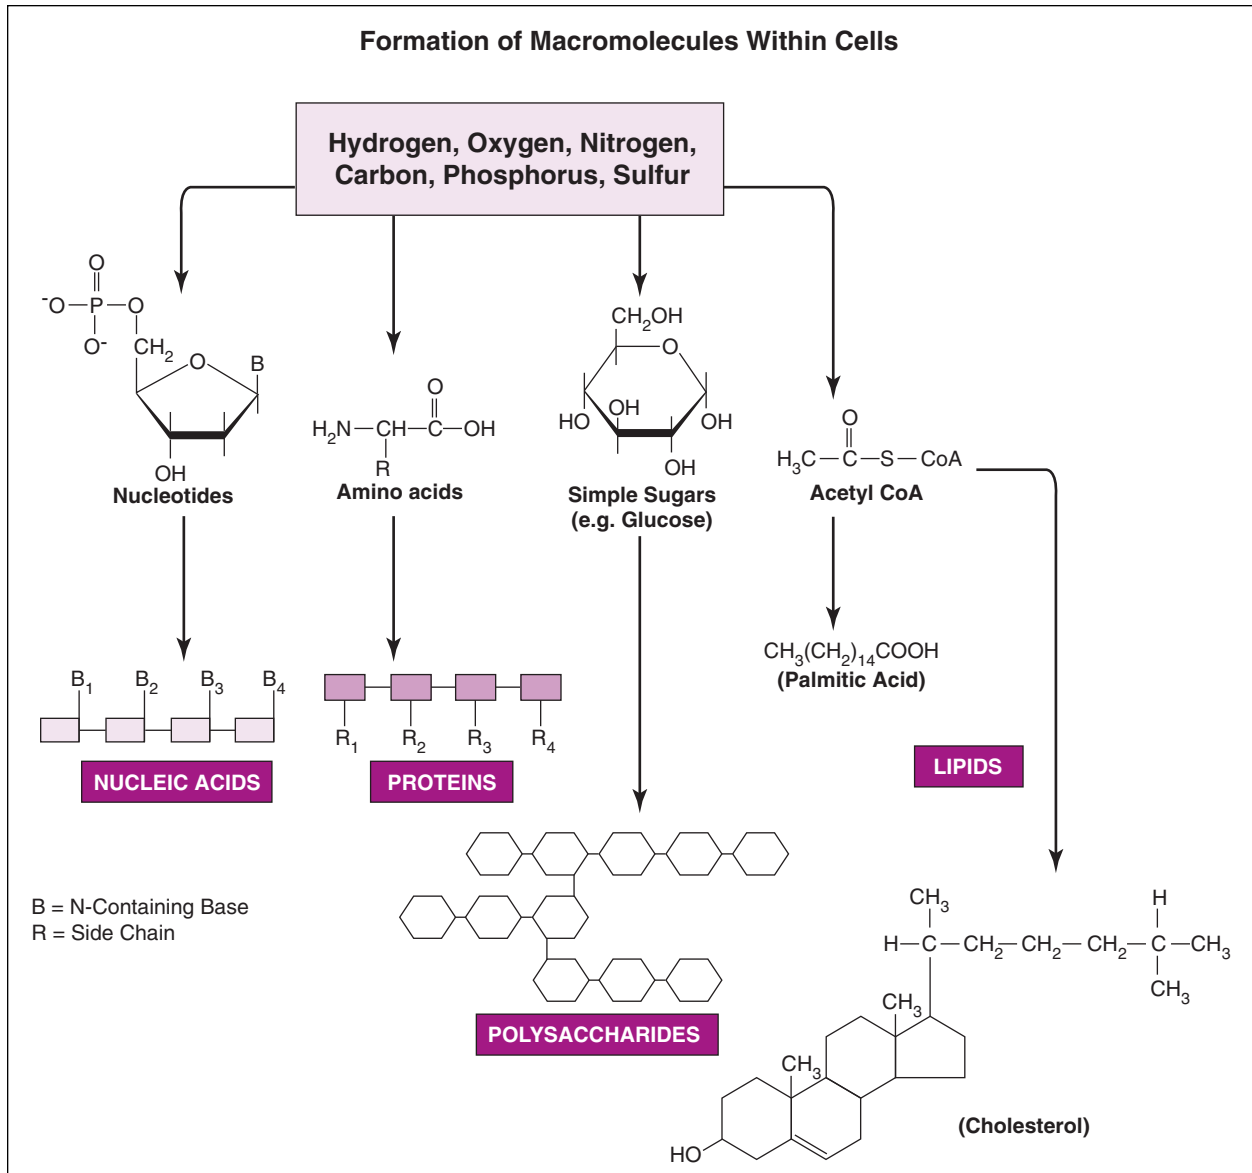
Formation of Macromolecules Within Cells

Hydrogen, Oxygen, Nitrogen, Carbon, Phosphorus, Sulfur

O
$^{-}$O—P—O
O$^{-}$
CH$_2$
O
B
OH
Nucleotides

O
H$_2$N—CH—C—OH
R
Amino acids

CH$_2$OH
O
HO
OH
OH
OH
Simple Sugars (e.g. Glucose)

O
H$_3$C—C—S—CoA
Acetyl CoA

B$_1$ B$_2$ B$_3$ B$_4$

NUCLEIC ACIDS

R$_1$ R$_2$ R$_3$ R$_4$

PROTEINS

CH$_3$(CH$_2$)$_{14}$COOH
(Palmitic Acid)

LIPIDS

B = N-Containing Base
R = Side Chain

POLYSACCHARIDES

CH$_3$
H
H—C—CH$_2$—CH$_2$—CH$_2$—C—CH$_3$
CH$_3$
CH$_3$
CH$_3$
HO
(Cholesterol)